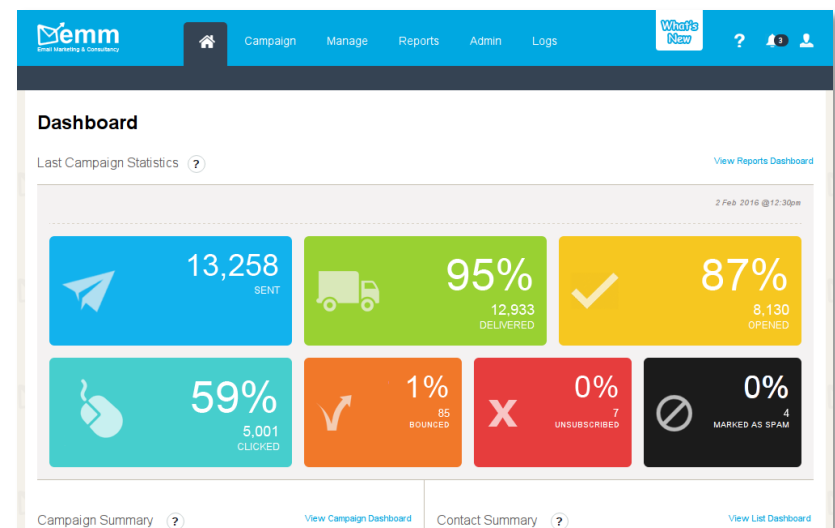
emm
Email Marketing & Consultancy

Campaign Manage Reports Admin Logs

What's New

?

3

Dashboard

Last Campaign Statistics ?

View Reports Dashboard

2 Feb 2016 @12:30pm

13,258
SENT

95%
12,933
DELIVERED

87%
8,130
OPENED

59%
5,001
CLICKED

1%
85
BOUNCED

0%
7
UNSUBSCRIBED

0%
4
MARKED AS SPAM

Campaign Summary ?

View Campaign Dashboard

Contact Summary ?

View List Dashboard